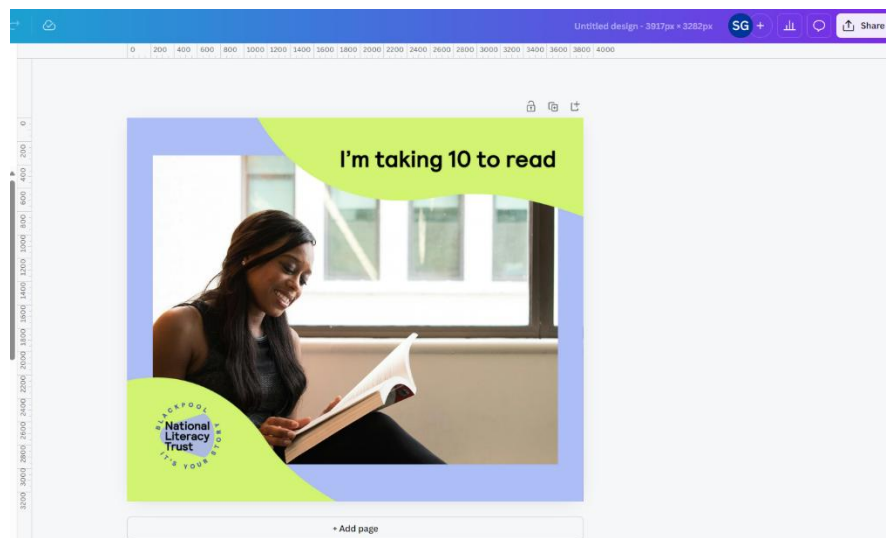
Untitled design - 3917px × 3282px SG + Share

0 200 400 600 800 1000 1200 1400 1600 1800 2000 2200 2400 2600 2800 3000 3200 3400 3600 3800 4000

0 200 400 600 800 1000 1200 1400 1600 1800 2000 2200 2400 2600 2800 3000 3200

I'm taking 10 to read

BLACKPOOL
National Literacy Trust
IT'S YOUR STORY

+ Add page